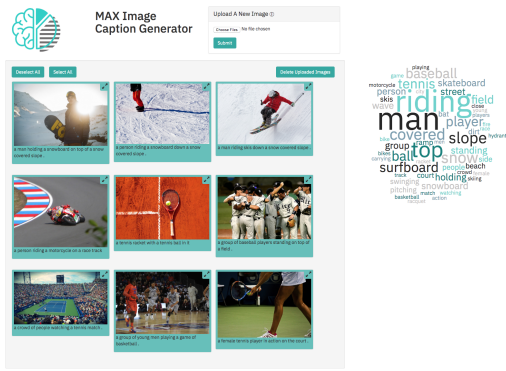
MAX Image Caption Generator

Upload A New Image

Choose Files No file chosen

Submit

Deselect All

Select All

Delete Uploaded Images

a man holding a snowboard on top of a snow covered slope .

a person riding a snowboard down a snow covered slope .

a man riding skis down a snow covered slope .

a person riding a motorcycle on a race track .

a tennis racket with a tennis ball in it .

a group of baseball players standing on top of a field .

a crowd of people watching a tennis match .

a group of young men playing a game of basketball .

a female tennis player is action on the court .

playing
game
baseball
motorcycle
skateboard
riding
skis
person
tennis
street
field
wave
man
player
covered
top
slope
ball
standing
snow
group
ramp
surfboard
side
holding
beach
court
people
swinging
snowboard
crowd
pitching
basketball
match
watching
action
dirt
bikes
carrying
skiing
hydrant
dose
players
racket